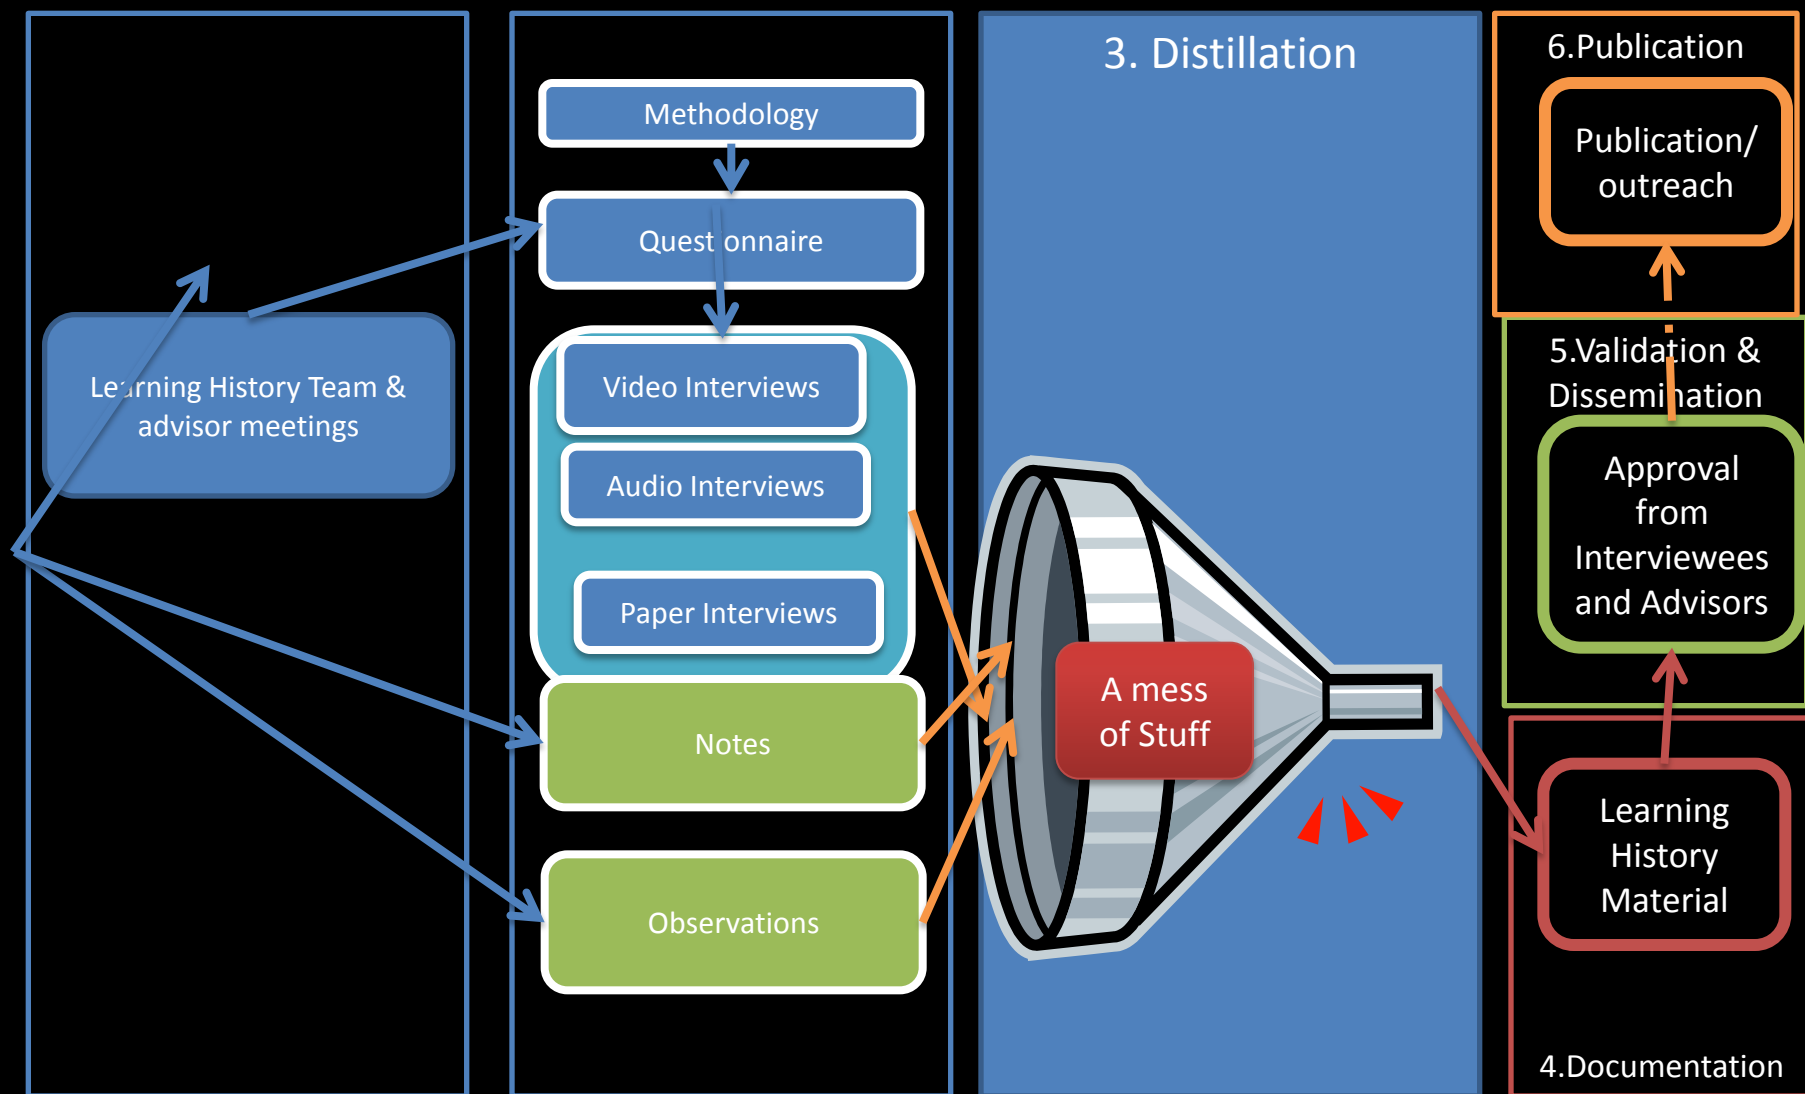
Learning History Team & advisor meetings

Methodology

Questionnaire

Video Interviews

Audio Interviews

Paper Interviews

Notes

Observations

3. Distillation

A mess of Stuff

6.Publication

Publication/ outreach

5.Validation & Dissemination

Approval from Interviewees and Advisors

Learning History Material

4.Documentation